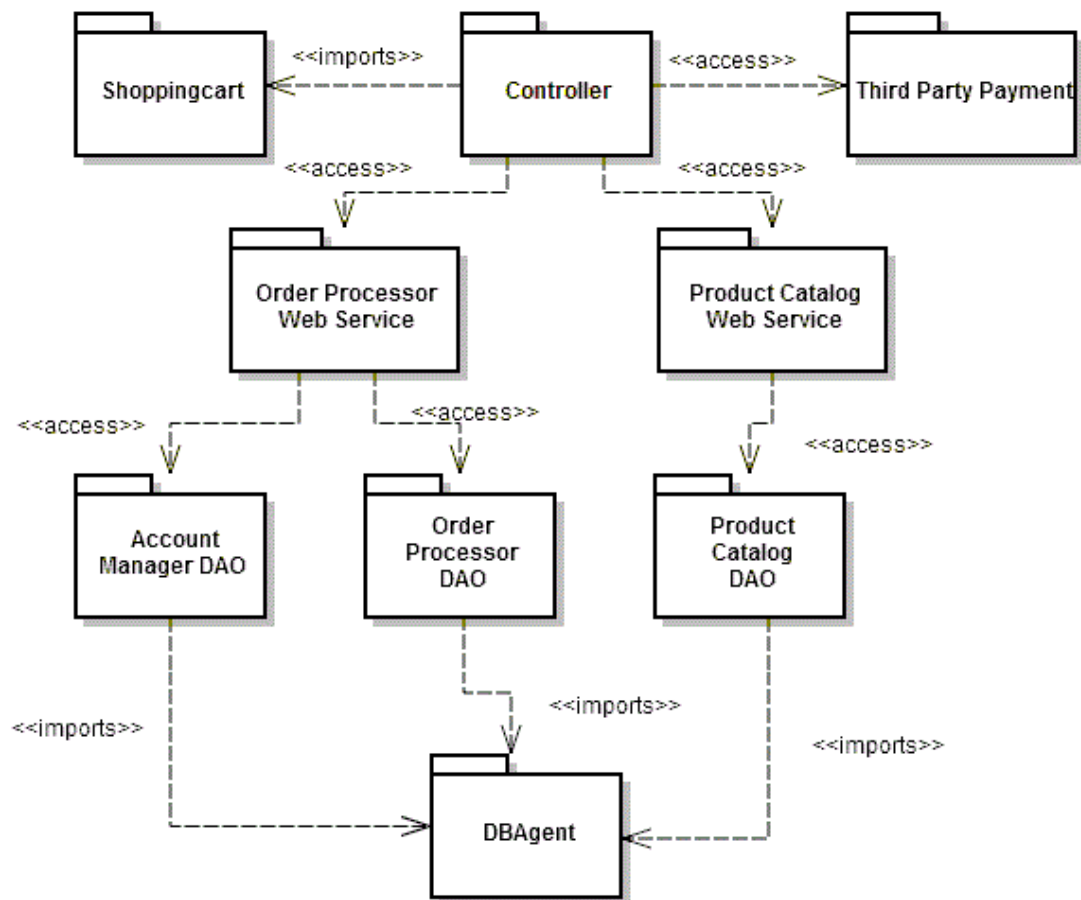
Shoppingcart

<<imports>>

Controller

<<access>>

Third Party Payment

<<access>>

<<access>>

Order Processor Web Service

Product Catalog Web Service

<<access>>

<<access>>

<<access>>

Account Manager DAO

Order Processor DAO

Product Catalog DAO

<<imports>>

<<imports>>

<<imports>>

DBAgent